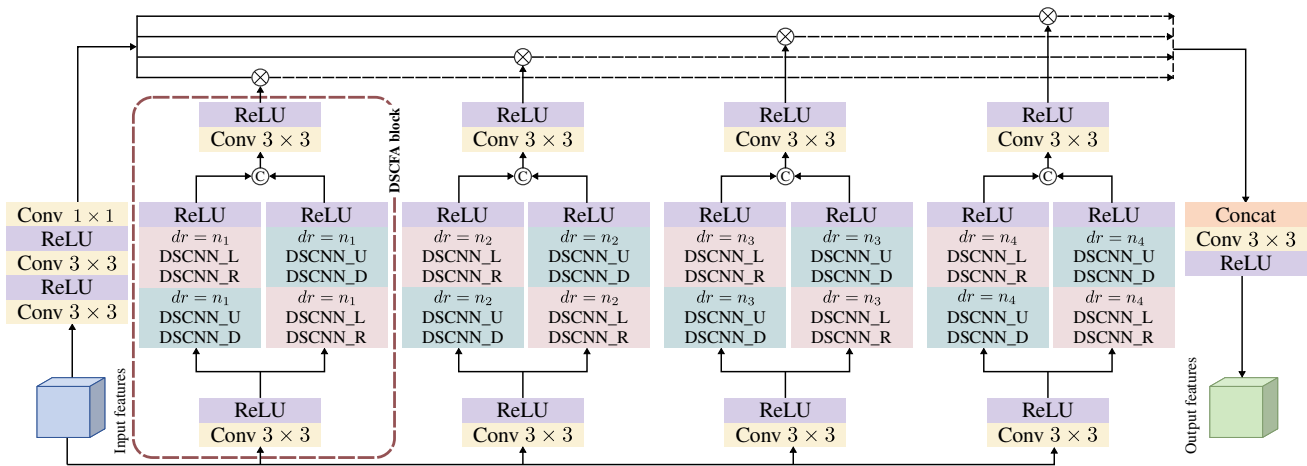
Conv $1 \times 1$
ReLU
Conv $3 \times 3$
ReLU
Conv $3 \times 3$

Input features

ReLU
Conv $3 \times 3$
©
ReLU
$dr = n_1$
DSCNN_L
DSCNN_R
$dr = n_1$
DSCNN_U
DSCNN_D
ReLU
$dr = n_1$
DSCNN_U
DSCNN_D
$dr = n_1$
DSCNN_L
DSCNN_R
ReLU
Conv $3 \times 3$

DSCFA block

ReLU
Conv $3 \times 3$
©
ReLU
$dr = n_2$
DSCNN_L
DSCNN_R
$dr = n_2$
DSCNN_U
DSCNN_D
ReLU
$dr = n_2$
DSCNN_U
DSCNN_D
$dr = n_2$
DSCNN_L
DSCNN_R
ReLU
Conv $3 \times 3$

ReLU
Conv $3 \times 3$
©
ReLU
$dr = n_3$
DSCNN_L
DSCNN_R
$dr = n_3$
DSCNN_U
DSCNN_D
ReLU
$dr = n_3$
DSCNN_U
DSCNN_D
$dr = n_3$
DSCNN_L
DSCNN_R
ReLU
Conv $3 \times 3$

ReLU
Conv $3 \times 3$
©
ReLU
$dr = n_4$
DSCNN_L
DSCNN_R
$dr = n_4$
DSCNN_U
DSCNN_D
ReLU
$dr = n_4$
DSCNN_U
DSCNN_D
$dr = n_4$
DSCNN_L
DSCNN_R
ReLU
Conv $3 \times 3$

Concat
Conv $3 \times 3$
ReLU

Output features